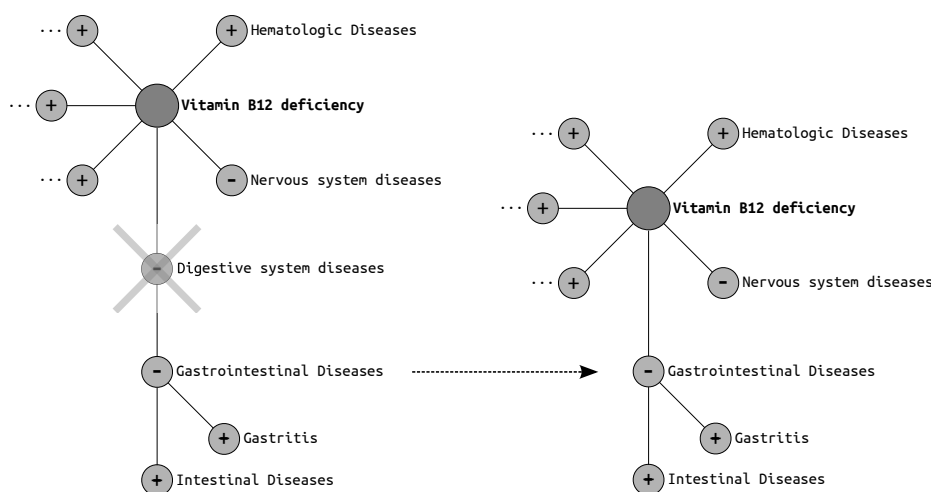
··· +
+ Hematologic Diseases
··· +
Vitamin B12 deficiency
··· +
- Nervous system diseases
- Digestive system diseases
- Gastrointestinal Diseases
+ Gastritis
+ Intestinal Diseases

··· +
+ Hematologic Diseases
··· +
Vitamin B12 deficiency
··· +
- Nervous system diseases
- Gastrointestinal Diseases
+ Gastritis
+ Intestinal Diseases